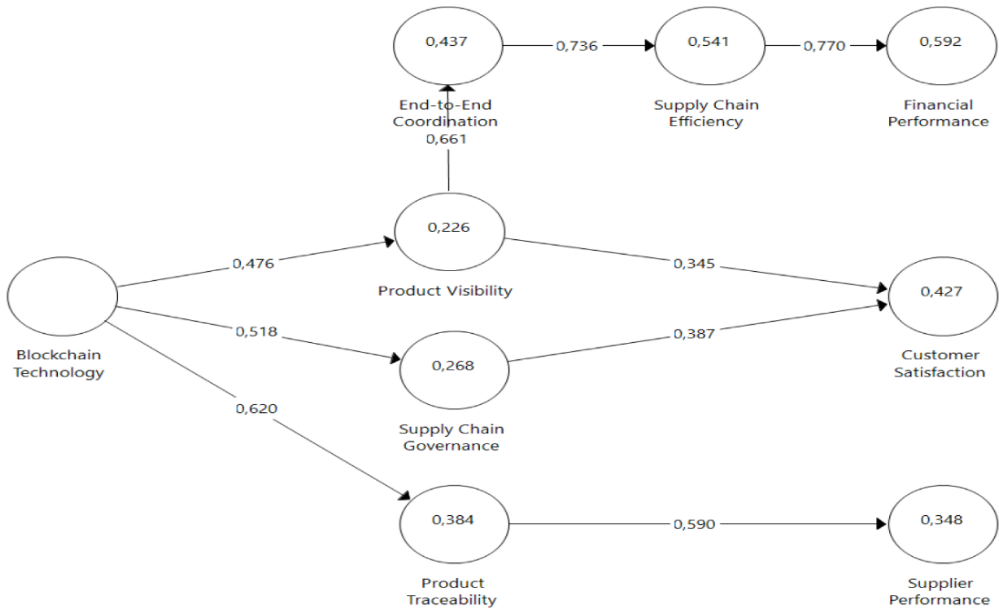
0,437

0,736

0,541

0,770

0,592

End-to-End Coordination

Supply Chain Efficiency

Financial Performance

0,661

0,226

0,476

0,345

Product Visibility

0,427

Blockchain Technology

0,518

0,387

0,268

Customer Satisfaction

0,620

Supply Chain Governance

0,384

0,590

0,348

Product Traceability

Supplier Performance